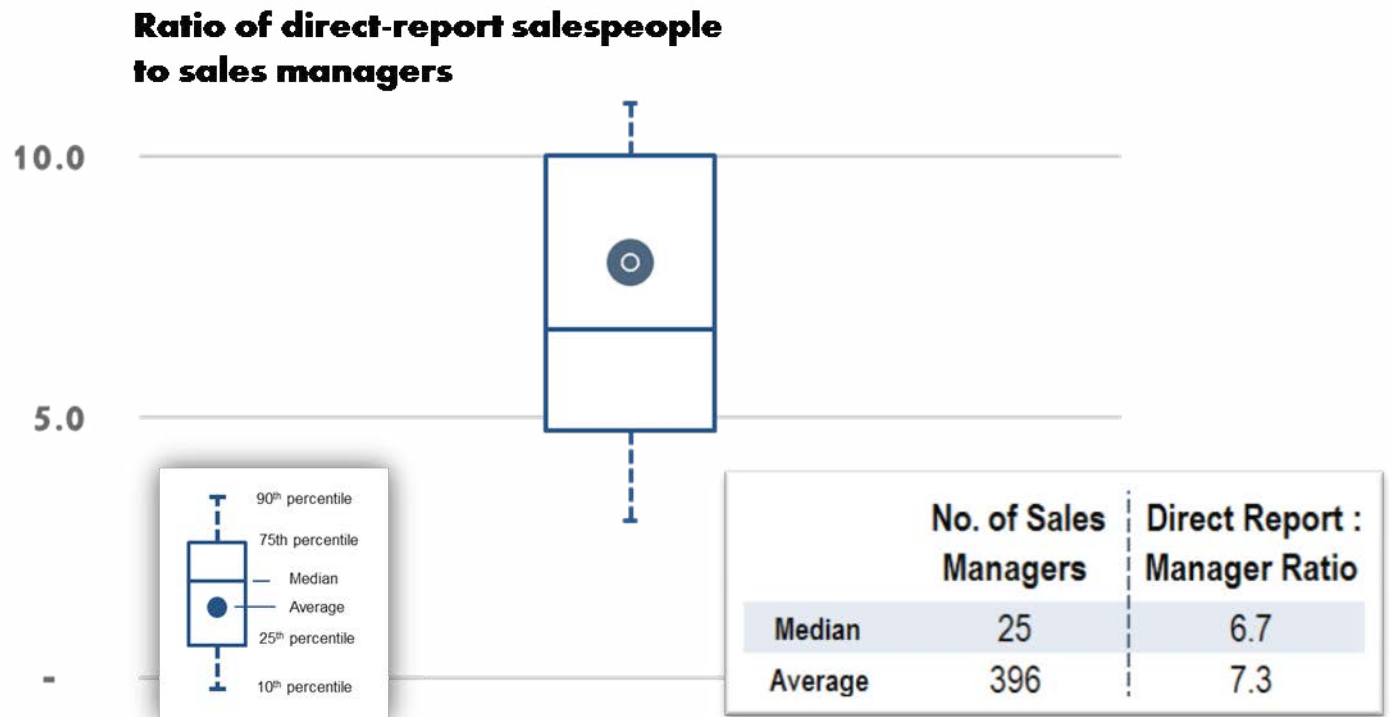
Ratio of direct-report salespeople to sales managers

10.0

5.0

-

90th percentile
75th percentile
Median
Average
25th percentile
10th percentile

| | No. of Sales Managers | Direct Report : Manager Ratio |
|---|---|---|
| Median | 25 | 6.7 |
| Average | 396 | 7.3 |